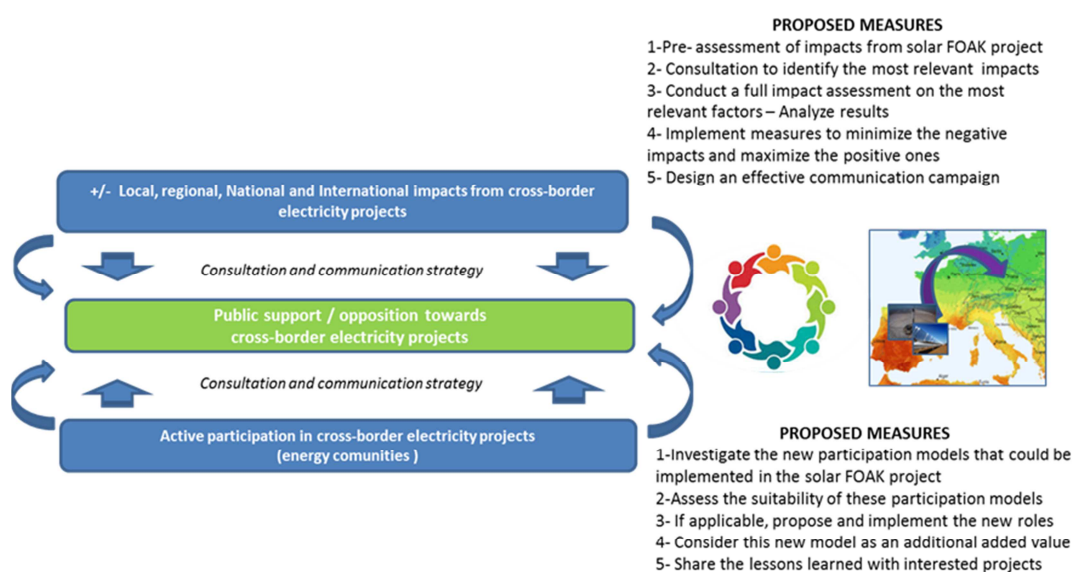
PROPOSED MEASURES
1-Pre- assessment of impacts from solar FOAK project
2- Consultation to identify the most relevant impacts
3- Conduct a full impact assessment on the most relevant factors – Analyze results
4- Implement measures to minimize the negative impacts and maximize the positive ones
5- Design an effective communication campaign

+/- Local, regional, National and International impacts from cross-border electricity projects

Consultation and communication strategy

Public support / opposition towards cross-border electricity projects

Consultation and communication strategy

Active participation in cross-border electricity projects (energy comunities )

PROPOSED MEASURES
1-Investigate the new participation models that could be implemented in the solar FOAK project
2-Assess the suitability of these participation models
3- If applicable, propose and implement the new roles
4- Consider this new model as an additional added value
5- Share the lessons learned with interested projects